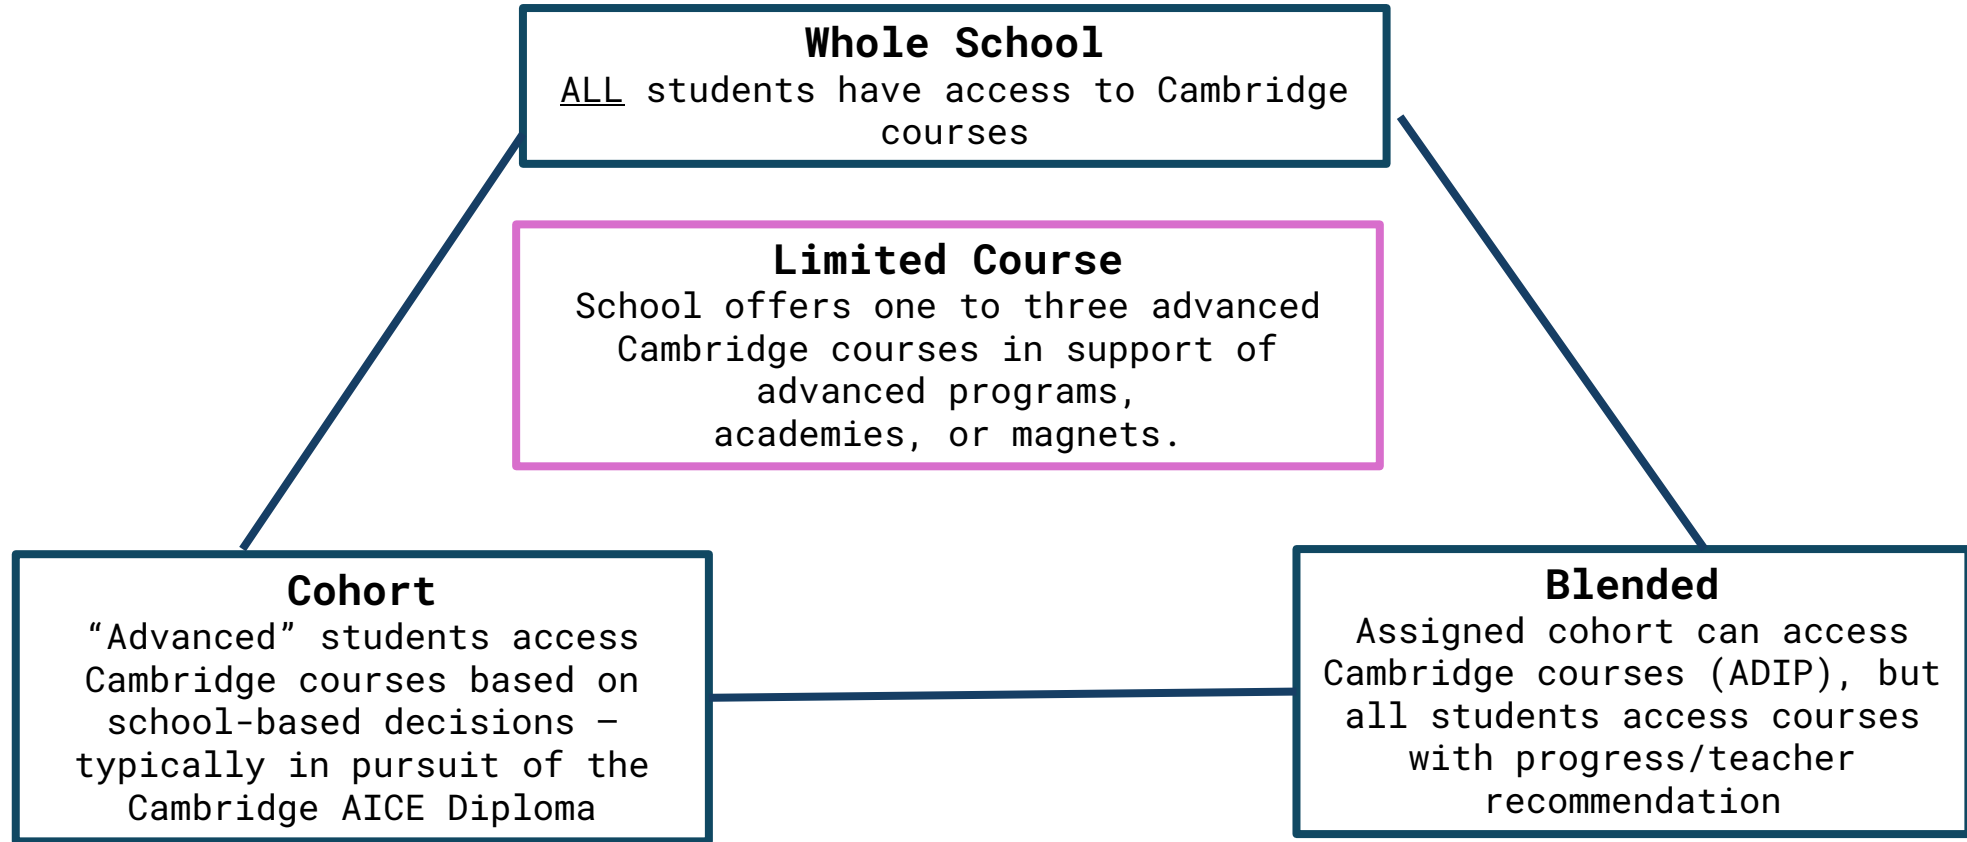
Whole School
ALL students have access to Cambridge courses

Limited Course
School offers one to three advanced Cambridge courses in support of advanced programs, academies, or magnets.

Cohort
“Advanced” students access Cambridge courses based on school-based decisions – typically in pursuit of the Cambridge AICE Diploma

Blended
Assigned cohort can access Cambridge courses (ADIP), but all students access courses with progress/teacher recommendation